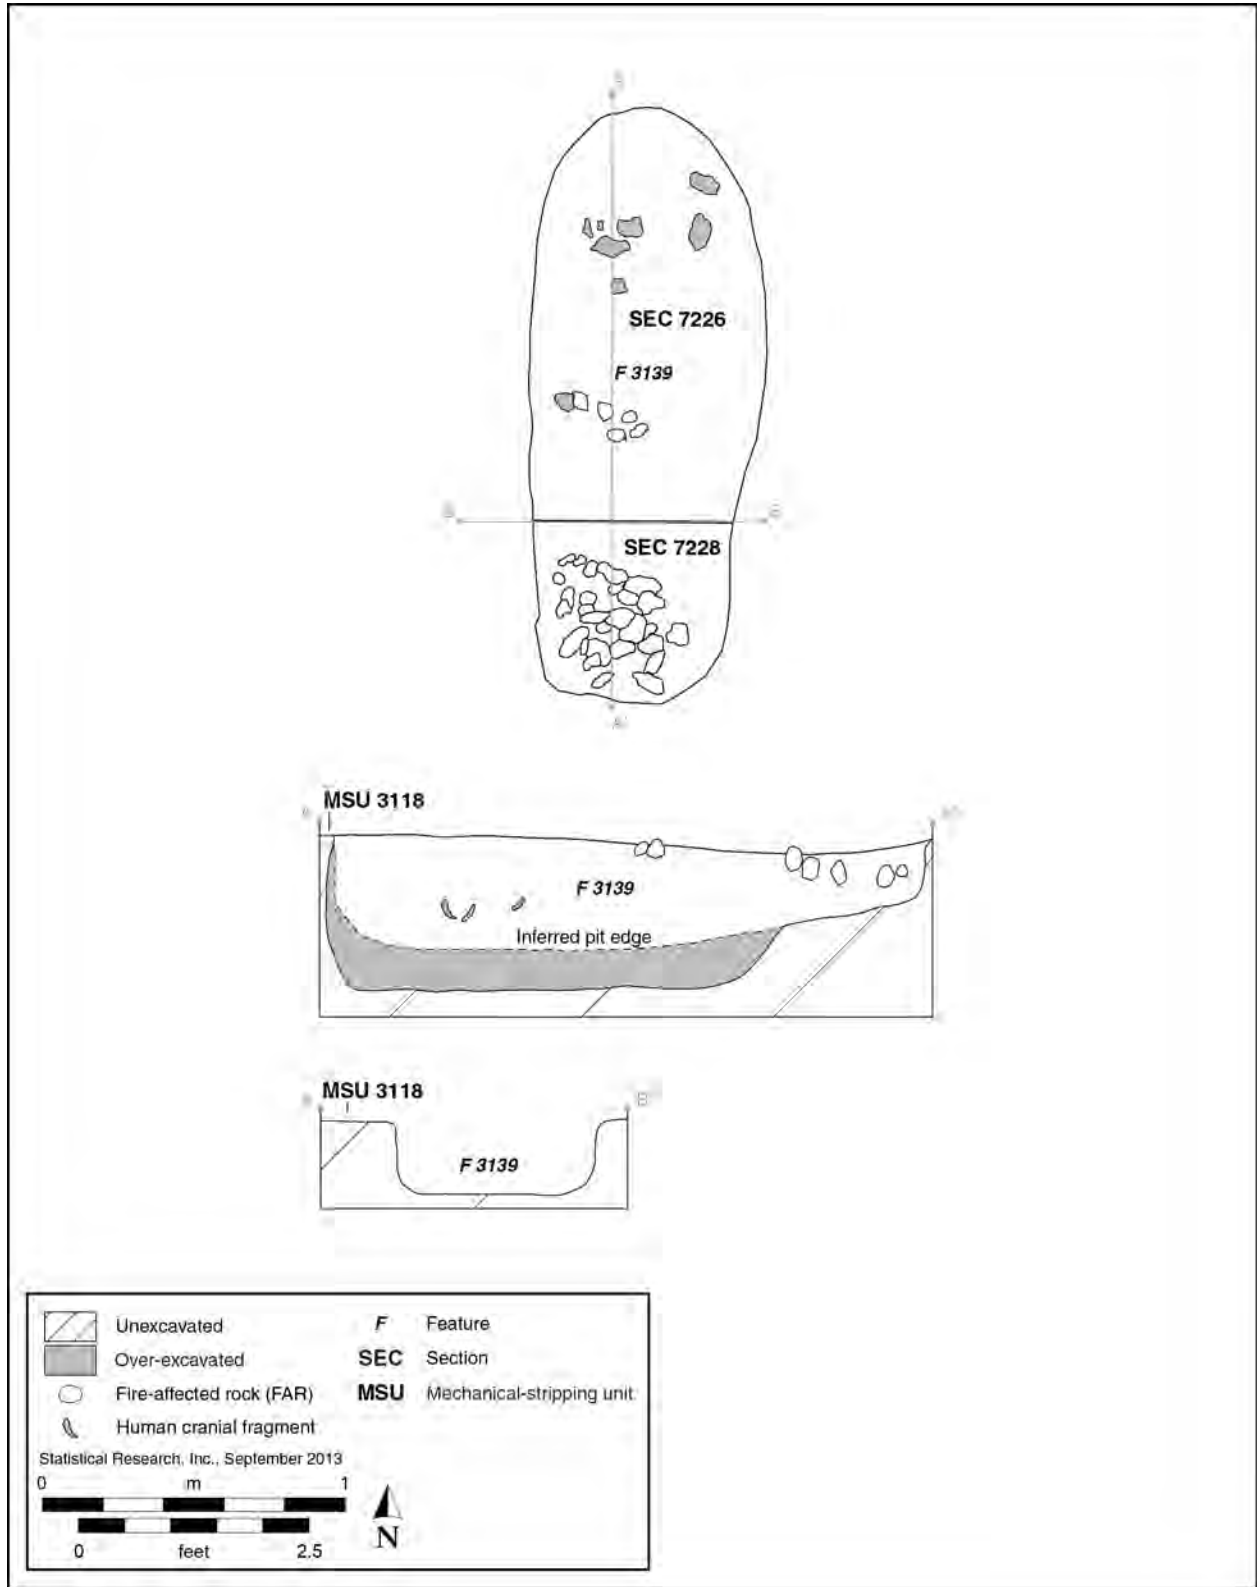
A'

SEC 7226

F 3139

B

B'

SEC 7228

A

MSU 3118

A

A'

F 3139

Inferred pit edge

MSU 3118

B

B'

F 3139

Unexcavated

Over-excavated

Fire-affected rock (FAR)

Human cranial fragment

F Feature

SEC Section

MSU Mechanical-stripping unit

Statistical Research, Inc., September 2013

0 m 1

0 feet 2.5

N